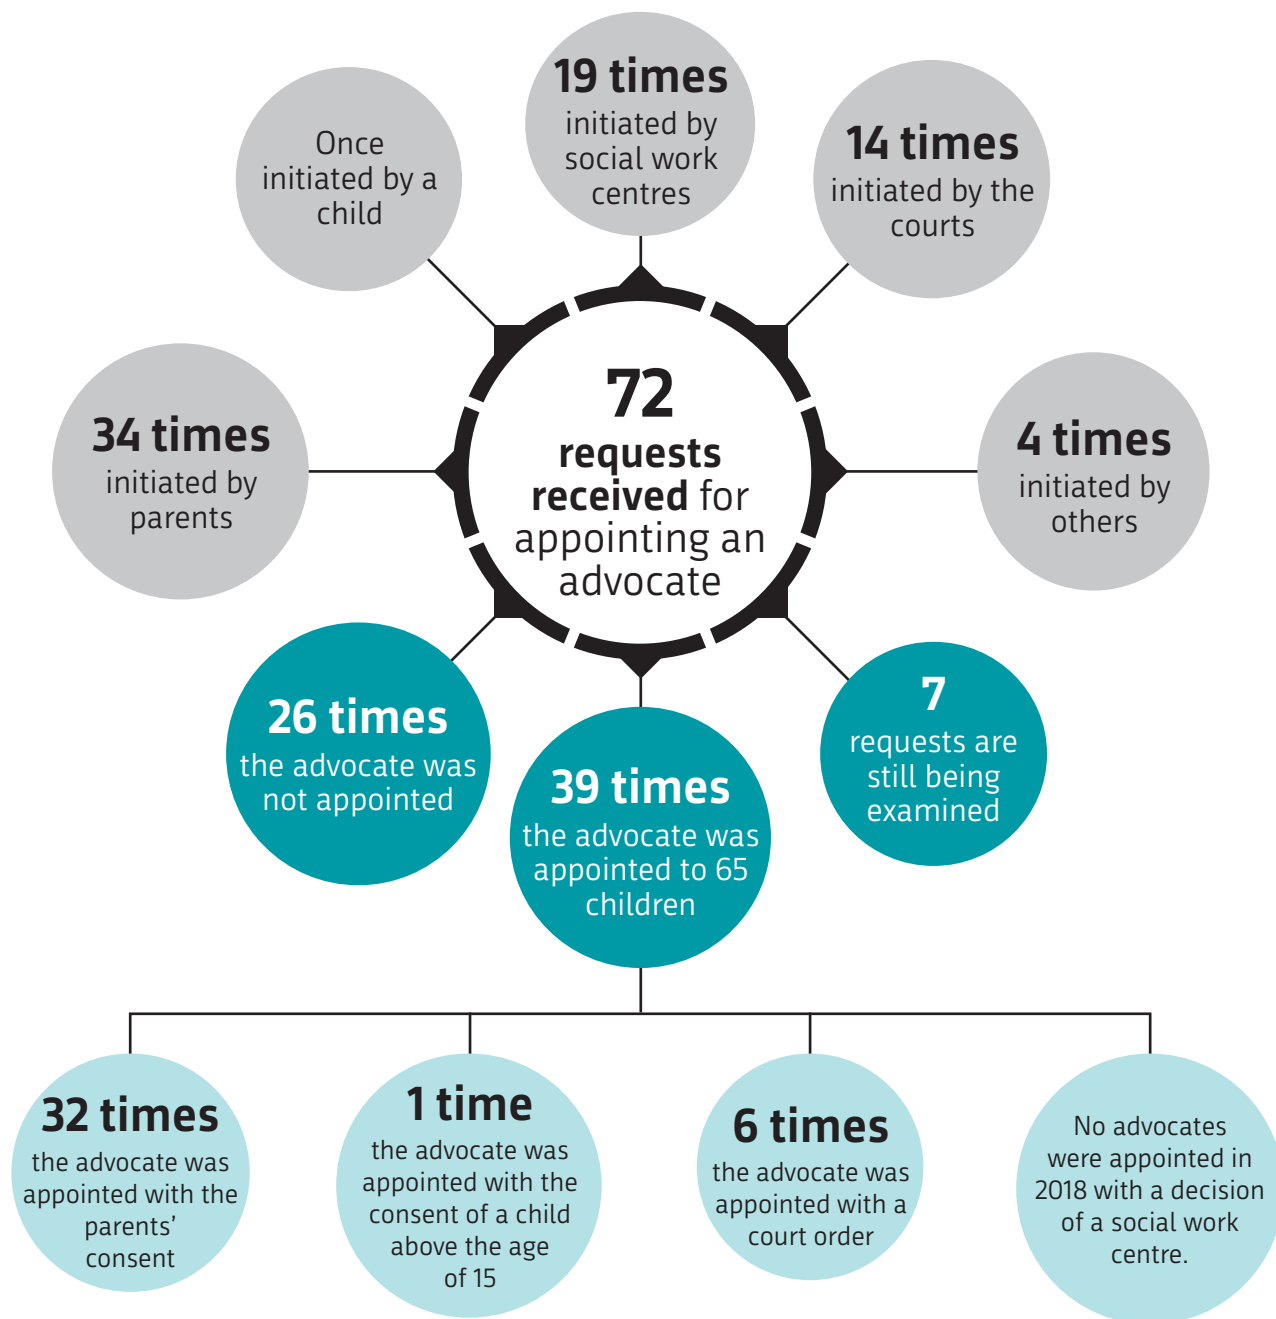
19 times
initiated by social work centres

Once initiated by a child

14 times
initiated by the courts

34 times
initiated by parents

72
requests received for appointing an advocate

4 times
initiated by others

26 times
the advocate was not appointed

39 times
the advocate was appointed to 65 children

7
requests are still being examined

32 times
the advocate was appointed with the parents' consent

1 time
the advocate was appointed with the consent of a child above the age of 15

6 times
the advocate was appointed with a court order

No advocates were appointed in 2018 with a decision of a social work centre.